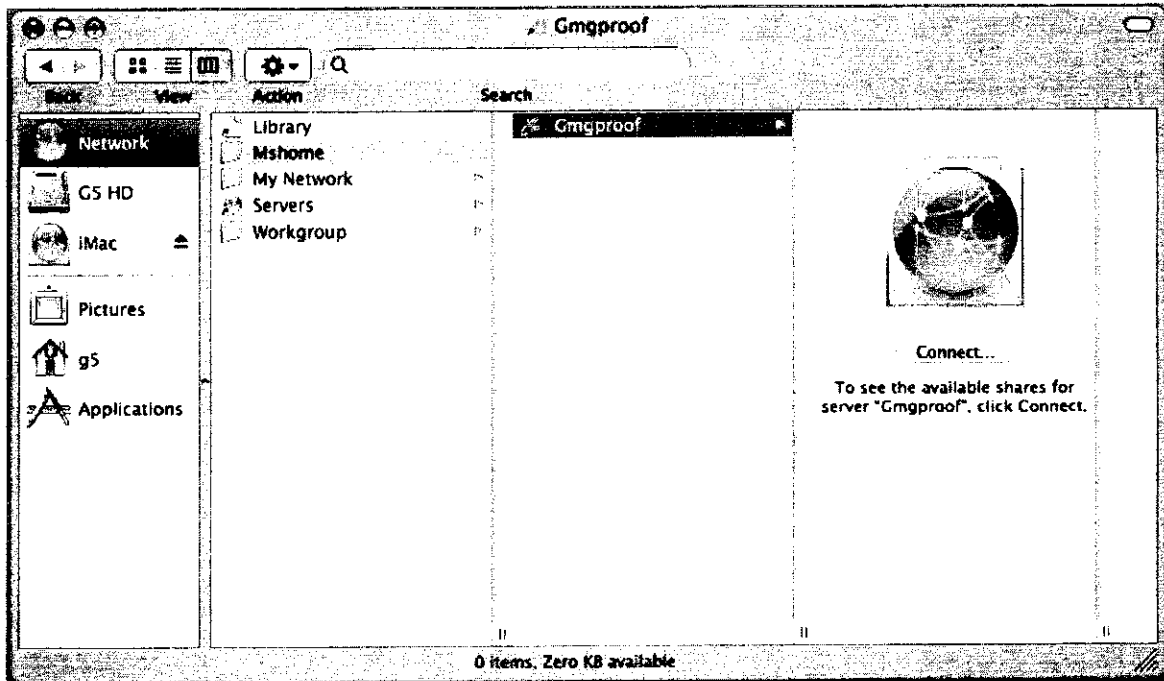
Gmgproof

Back View Action Search

Network
G5 HD
iMac
Pictures
g5
Applications

Library
Mshome
My Network
Servers
Workgroup

Gmgproof

Connect...

To see the available shares for server "Gmgproof", click Connect.

0 items, Zero KB available